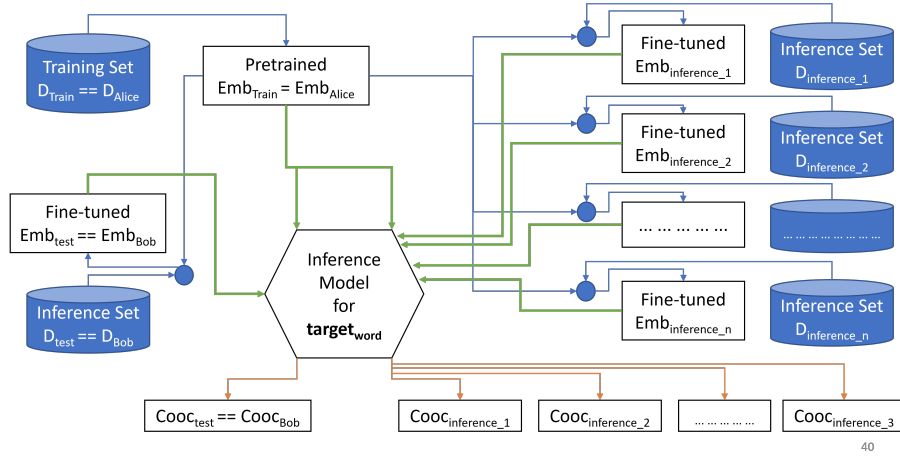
Training Set
$D_{Train} == D_{Alice}$

Pretrained
$Emb_{Train} = Emb_{Alice}$

Fine-tuned
$Emb_{inference\_1}$

Inference Set
$D_{inference\_1}$

Fine-tuned
$Emb_{inference\_2}$

Inference Set
$D_{inference\_2}$

Fine-tuned
$Emb_{test} == Emb_{Bob}$

Inference Model for **target**$_{\textbf{word}}$

… … … … …

… … … … … … … …

Inference Set
$D_{test} == D_{Bob}$

Fine-tuned
$Emb_{inference\_n}$

Inference Set
$D_{inference\_n}$

$Cooc_{test} == Cooc_{Bob}$

$Cooc_{inference\_1}$

$Cooc_{inference\_2}$

… … … … … …

$Cooc_{inference\_3}$

40